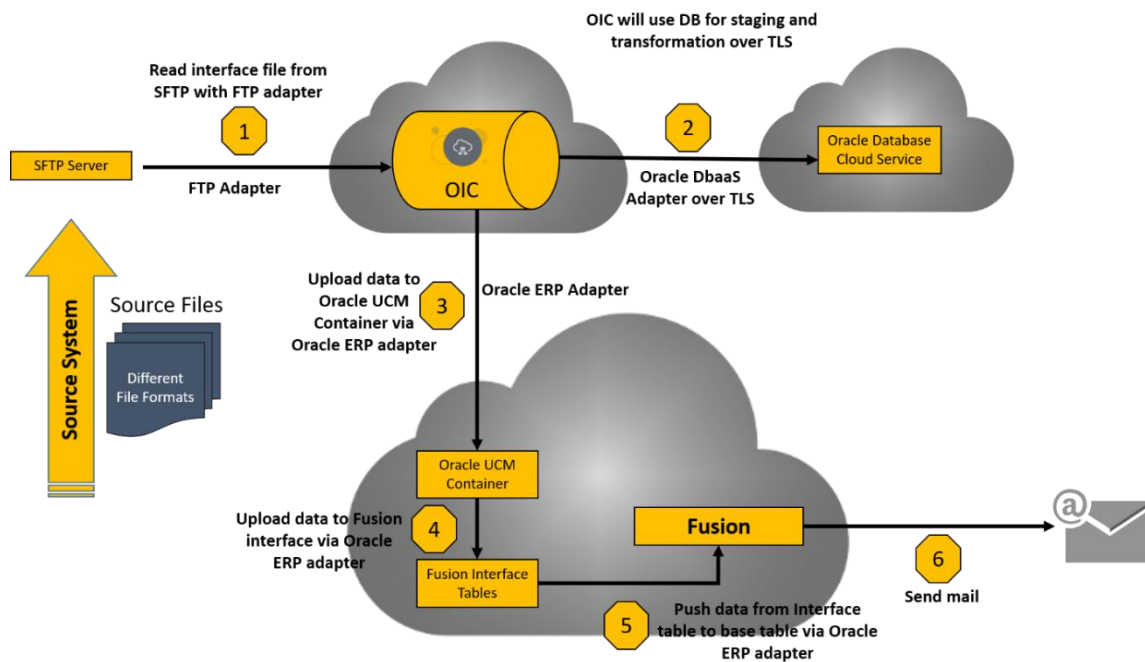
OIC will use DB for staging and transformation over TLS

Read interface file from SFTP with FTP adapter

1

2

SFTP Server

FTP Adapter

OIC

Oracle Database Cloud Service

Oracle DbaaS Adapter over TLS

Source System

Source Files

Different File Formats

Upload data to Oracle UCM Container via Oracle ERP adapter

3

Oracle ERP Adapter

Oracle UCM Container

Upload data to Fusion interface via Oracle ERP adapter

4

Fusion Interface Tables

Fusion

6

Send mail

5

Push data from Interface table to base table via Oracle ERP adapter